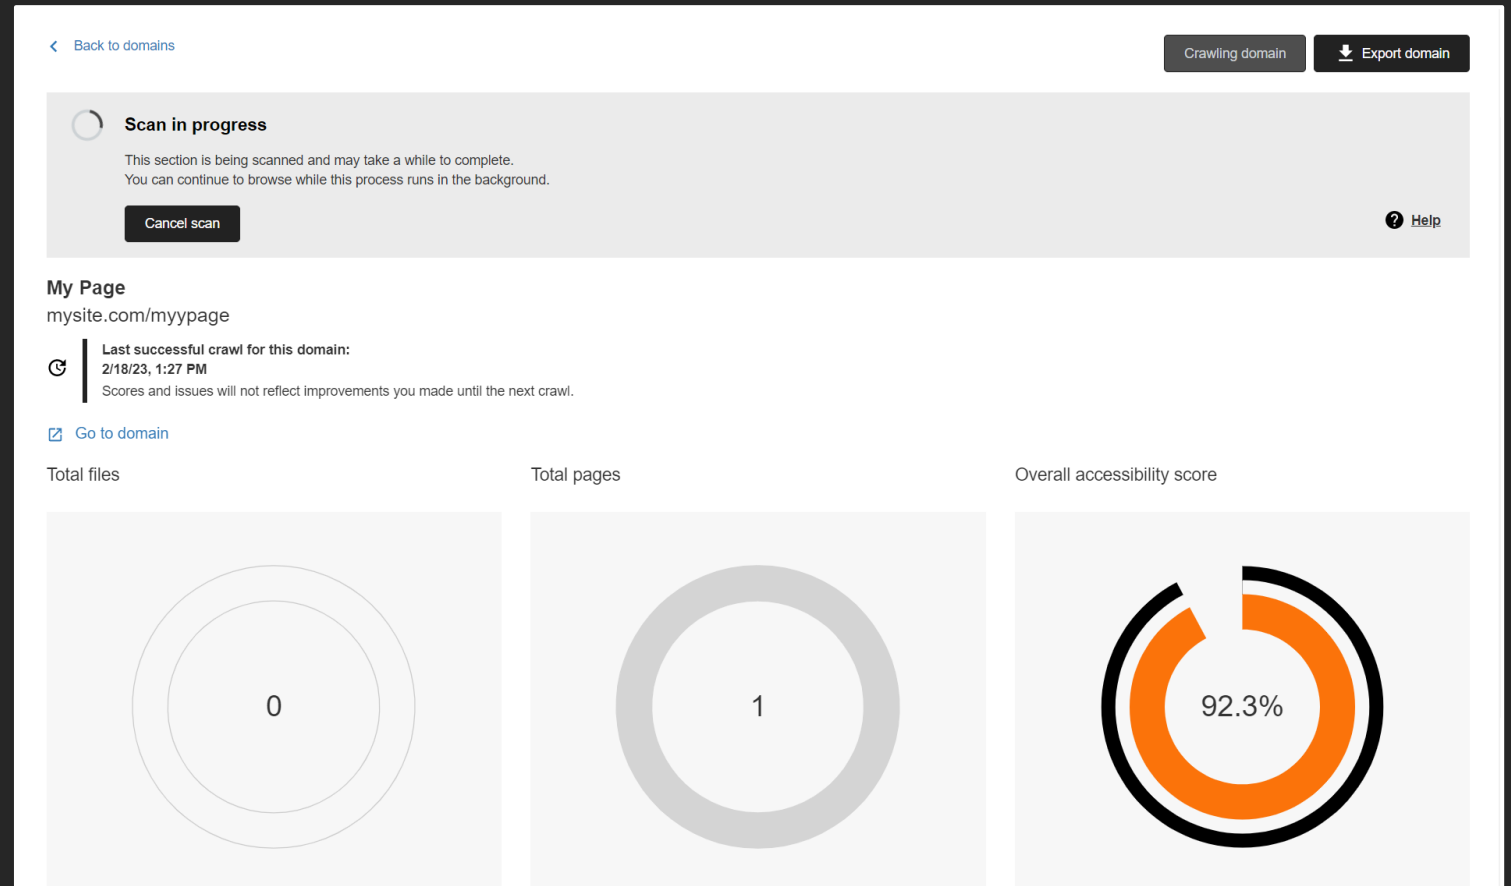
Back to domains

Crawling domain

Export domain

Scan in progress

This section is being scanned and may take a while to complete.
You can continue to browse while this process runs in the background.

Cancel scan

Help

My Page

mysite.com/myypage

Last successful crawl for this domain:
2/18/23, 1:27 PM
Scores and issues will not reflect improvements you made until the next crawl.

Go to domain

Total files

Total pages

Overall accessibility score

0

1

92.3%